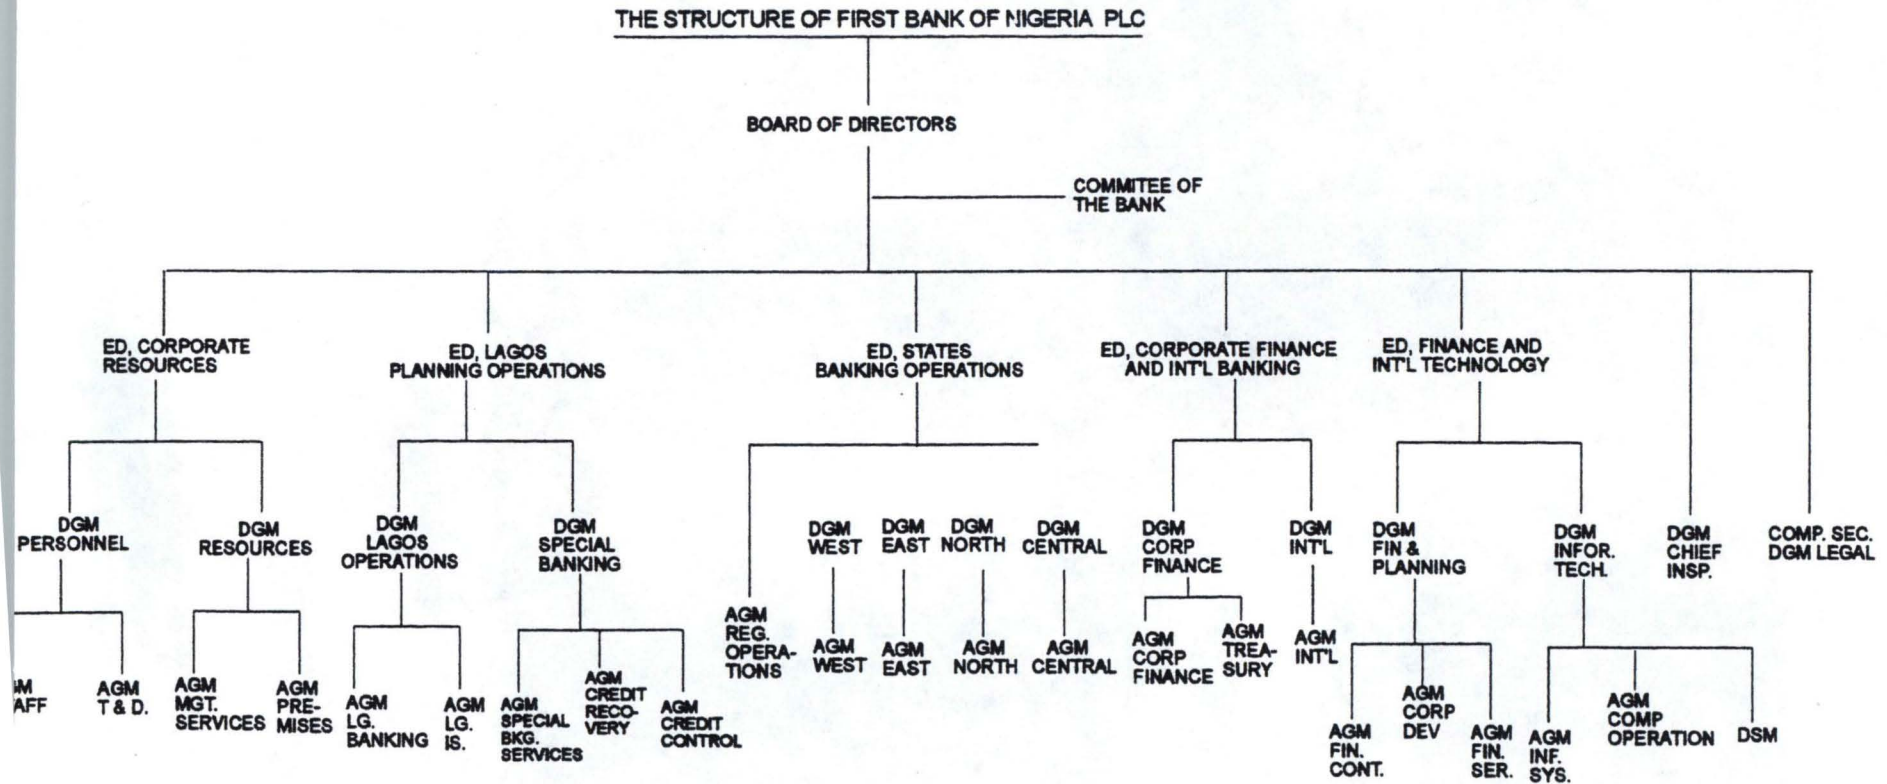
THE STRUCTURE OF FIRST BANK OF NIGERIA PLC

BOARD OF DIRECTORS

COMMITEE OF THE BANK

ED, CORPORATE RESOURCES

ED, LAGOS PLANNING OPERATIONS

ED, STATES BANKING OPERATIONS

ED, CORPORATE FINANCE AND INT'L BANKING

ED, FINANCE AND INT'L TECHNOLOGY

DGM PERSONNEL

DGM RESOURCES

DGM LAGOS OPERATIONS

DGM SPECIAL BANKING

DGM WEST

DGM EAST

DGM NORTH

DGM CENTRAL

DGM CORP FINANCE

DGM INT'L

DGM FIN & PLANNING

DGM INFOR. TECH.

DGM CHIEF INSP.

COMP. SEC. DGM LEGAL

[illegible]M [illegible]AFF

AGM T & D.

AGM MGT. SERVICES

AGM PREMISES

AGM LG. BANKING

AGM LG. IS.

AGM SPECIAL BKG. SERVICES

AGM CREDIT RECOVERY

AGM CREDIT CONTROL

AGM REG. OPERATIONS

AGM WEST

AGM EAST

AGM NORTH

AGM CENTRAL

AGM CORP FINANCE

AGM TREASURY

AGM INT'L

AGM FIN. CONT.

AGM CORP DEV

AGM FIN. SER.

AGM INF. SYS.

AGM COMP OPERATION

DSM